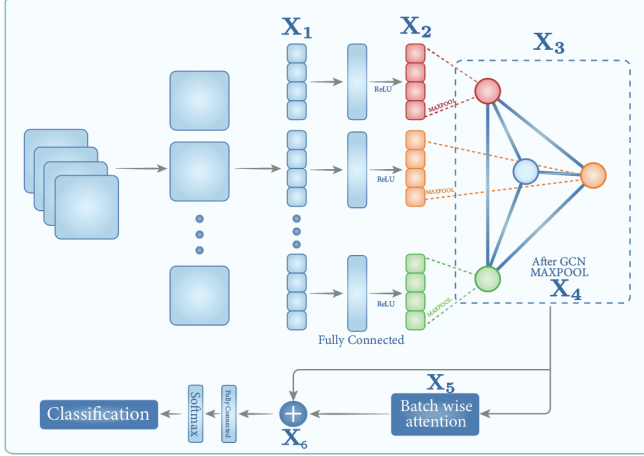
$\mathbf{X_1}$

$\mathbf{X_2}$

$\mathbf{X_3}$

ReLU

MAXPOOL

ReLU

MAXPOOL

ReLU

MAXPOOL

After GCN MAXPOOL

$\mathbf{X_4}$

Fully Connected

$\mathbf{X_5}$

Batch wise attention

Classification

Softmax

Fully Connected

$\mathbf{X_6}$